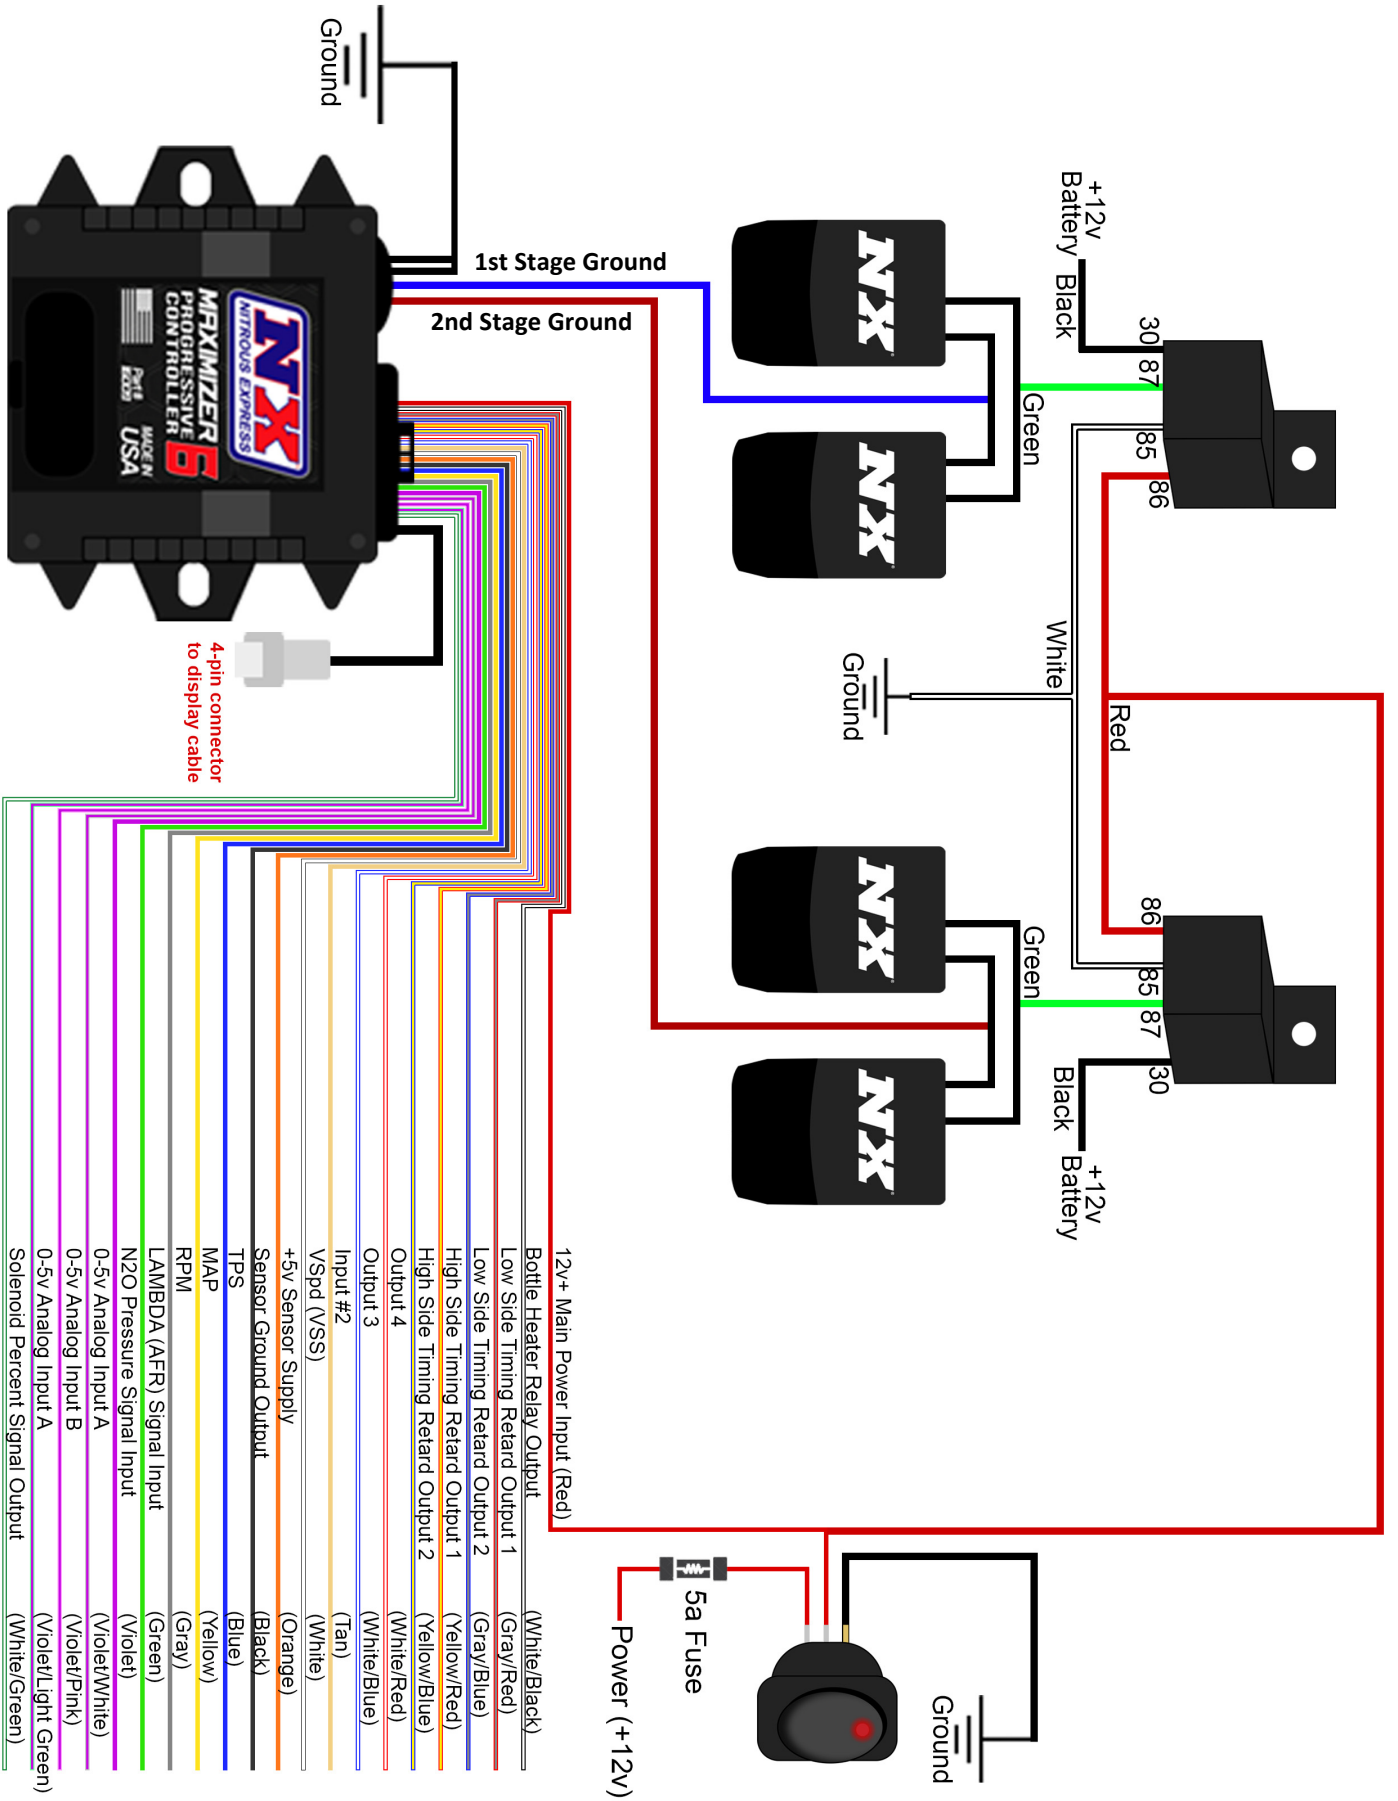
Ground

1st Stage Ground

2nd Stage Ground

NX NITROUS EXPRESS MAXIMIZER 5 PROGRESSIVE CONTROLLER MADE IN USA

4-pin connector to display cable

+12v Battery Black

30 87 85 86

Green

NX

NX

White

Ground

Red

86 85 87 30

Green

NX

NX

Black +12v Battery

12v+ Main Power Input (Red)
Bottle Heater Relay Output (White/Black)
Low Side Timing Retard Output 1 (Gray/Red)
Low Side Timing Retard Output 2 (Gray/Blue)
High Side Timing Retard Output 1 (Yellow/Red)
High Side Timing Retard Output 2 (Yellow/Blue)
Output 4 (White/Red)
Output 3 (White/Blue)
Input #2 (Tan)
VSpd (VSS) (White)
+5v Sensor Supply (Orange)
Sensor Ground Output (Black)
TPS (Blue)
MAP (Yellow)
RPM (Gray)
LAMBDA (AFR) Signal Input (Green)
N2O Pressure Signal Input (Violet)
0-5v Analog Input A (Violet/White)
0-5v Analog Input B (Violet/Pink)
0-5v Analog Input A (Violet/Light Green)
Solenoid Percent Signal Output (White/Green)

5a Fuse

Power (+12v)

Ground